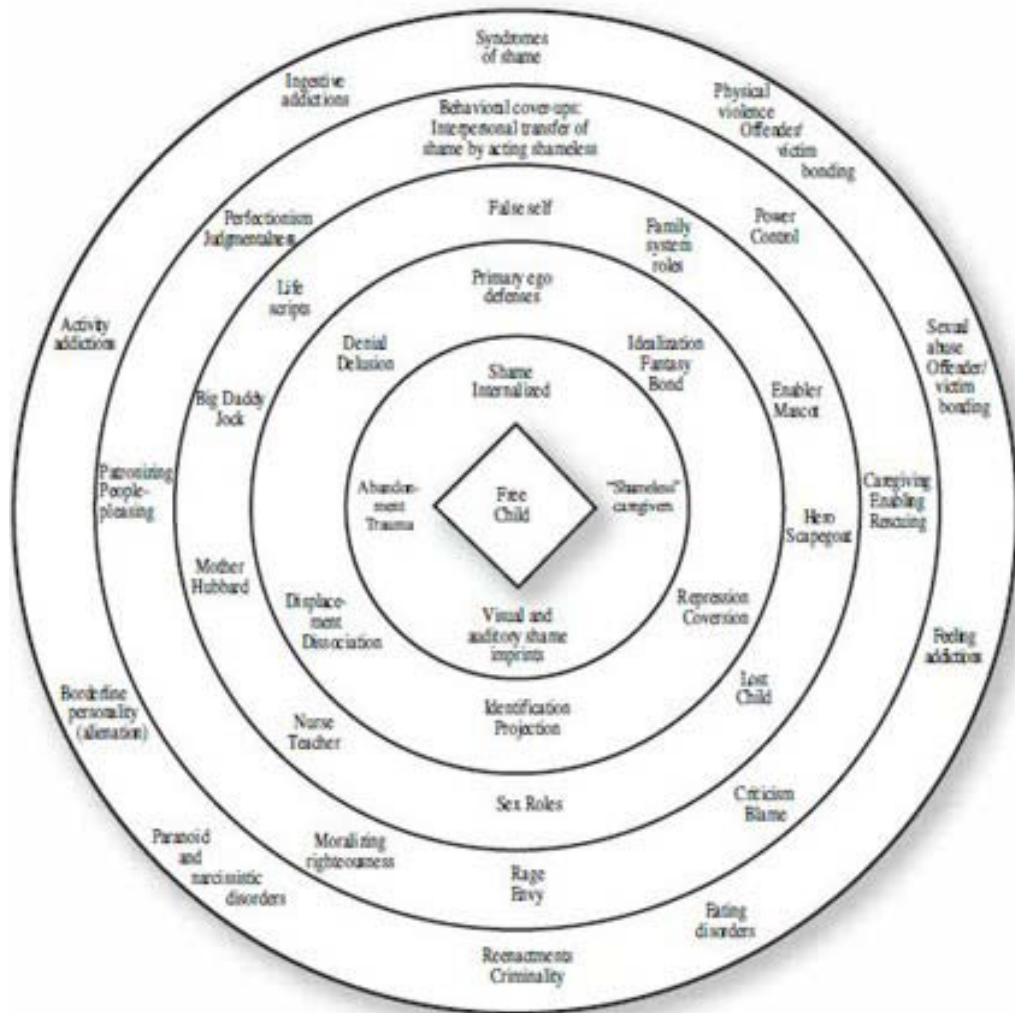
Syndromes of shame

Ingestive addictions

Physical violence Offender/ victim bonding

Behavioral cover-ups: Interpersonal transfer of shame by acting shameless

Perfectionism Judgmentalness

False self

Power Control

Family system roles

Life scripts

Primary ego defenses

Activity addictions

Sexual abuse Offender/ victim bonding

Denial Delusion

Shame Internalized

Idealization Fantasy Bond

Big Daddy Jock

Enabler Mascot

Patronizing People-pleasing

Abandonment Trauma

Free Child

"Shameless" caregiver

Hero Scapegoat

Caregiving Enabling Rescuing

Mother Hubbard

Displacement Dissociation

Visual and auditory shame imprints

Repression Conversion

Feeling addiction

Lost Child

Borderline personality (alienation)

Identification Projection

Nurse Teacher

Sex Roles

Criticism Blame

Paranoid and narcissistic disorders

Moralizing righteousness

Rage Envy

Eating disorders

Reenactments Criminality